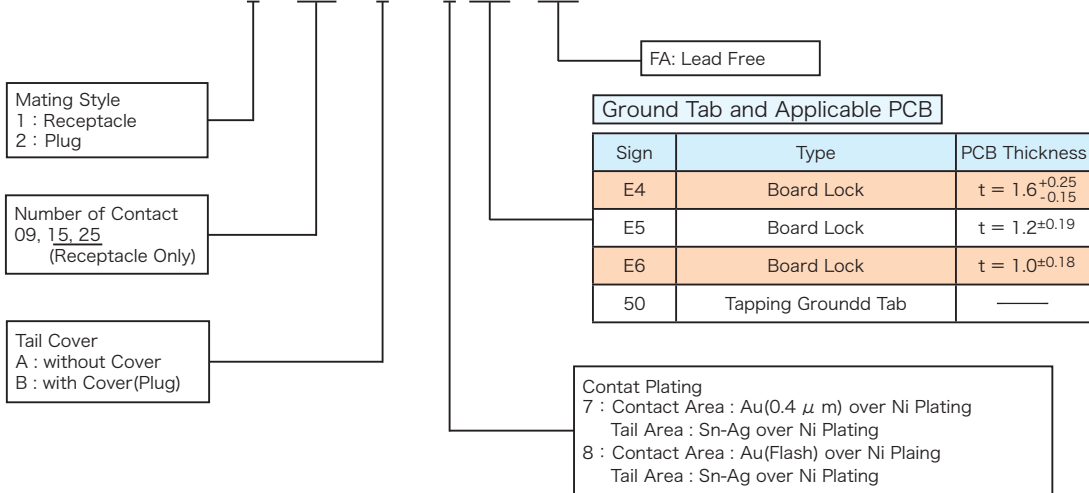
FA: Lead Free

Mating Style
1 : Receptacle
2 : Plug

Ground Tab and Applicable PCB

| Sign | Type | PCB Thickness |
|---|---|---|
| E4 | Board Lock | t = $1.6^{+0.25}_{-0.15}$ |
| E5 | Board Lock | t = $1.2^{\pm0.19}$ |
| E6 | Board Lock | t = $1.0^{\pm0.18}$ |
| 50 | Tapping Groundd Tab | —— |

Number of Contact
09, 15, 25
(Receptacle Only)

Tail Cover
A : without Cover
B : with Cover(Plug)

Contat Plating
7 : Contact Area : Au(0.4 $\mu$ m) over Ni Plating
Tail Area : Sn-Ag over Ni Plating
8 : Contact Area : Au(Flash) over Ni Plaing
Tail Area : Sn-Ag over Ni Plating